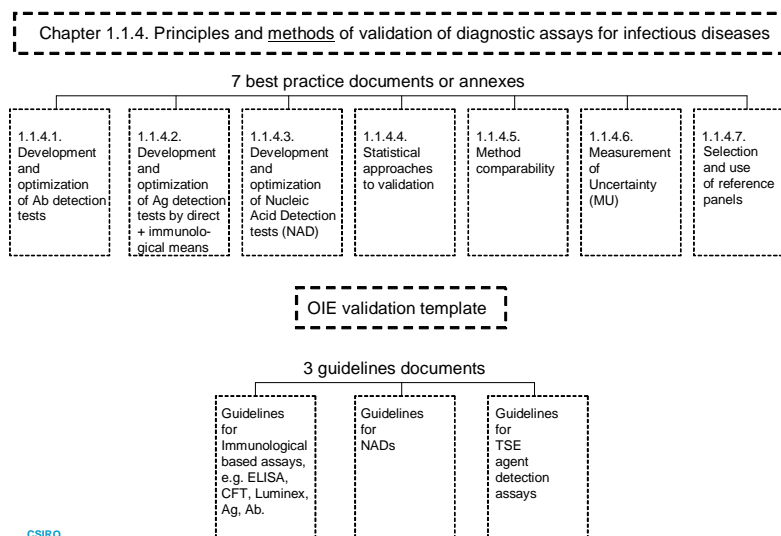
Chapter 1.1.4. Principles and methods of validation of diagnostic assays for infectious diseases

7 best practice documents or annexes

1.1.4.1. Development and optimization of Ab detection tests

1.1.4.2. Development and optimization of Ag detection tests by direct + immunological means

1.1.4.3. Development and optimization of Nucleic Acid Detection tests (NAD)

1.1.4.4. Statistical approaches to validation

1.1.4.5. Method comparability

1.1.4.6. Measurement of Uncertainty (MU)

1.1.4.7. Selection and use of reference panels

OIE validation template

3 guidelines documents

Guidelines for Immunological based assays, e.g. ELISA, CFT, Luminex, Ag, Ab.

Guidelines for NADs

Guidelines for TSE agent detection assays

CSIRO